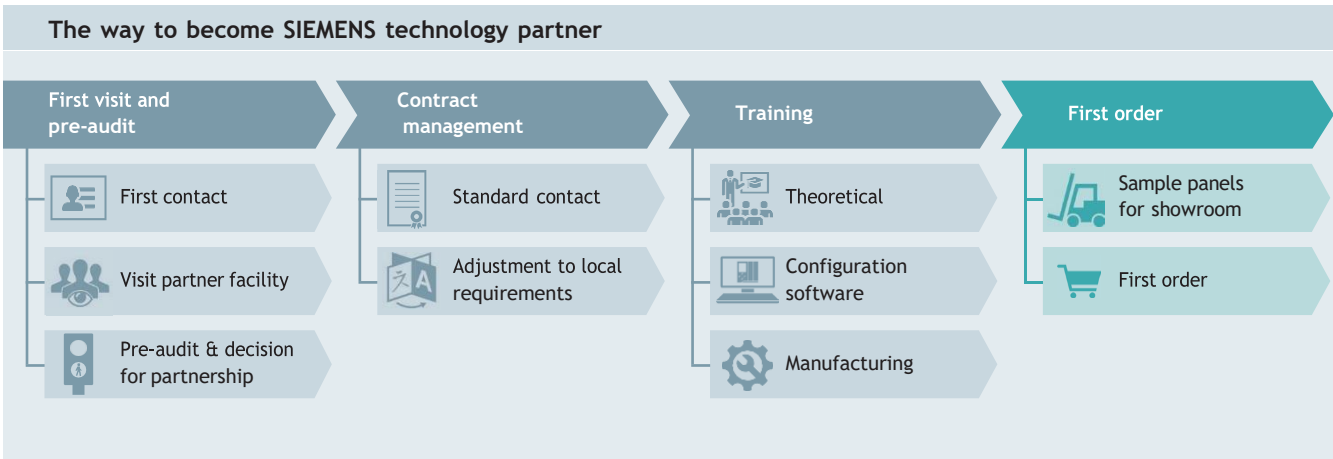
The way to become SIEMENS technology partner

First visit and pre-audit

First contact

Visit partner facility

Pre-audit & decision for partnership

Contract management

Standard contact

Adjustment to local requirements

Training

Theoretical

Configuration software

Manufacturing

First order

Sample panels for showroom

First order